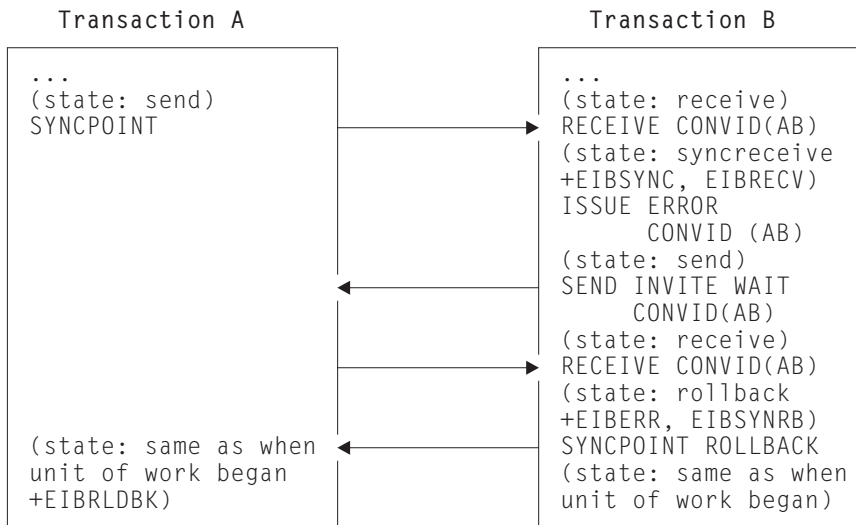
Transaction A

...
(state: send)
SYNCPOINT

(state: same as when unit of work began +EIBRLDBK)

Transaction B

...
(state: receive)
RECEIVE CONVID(AB)
(state: syncreceive +EIBSYNC, EIBRECV)
ISSUE ERROR CONVID (AB)
(state: send)
SEND INVITE WAIT CONVID(AB)
(state: receive)
RECEIVE CONVID(AB)
(state: rollback +EIBERR, EIBSYNRB)
SYNCPOINT ROLLBACK
(state: same as when unit of work began)